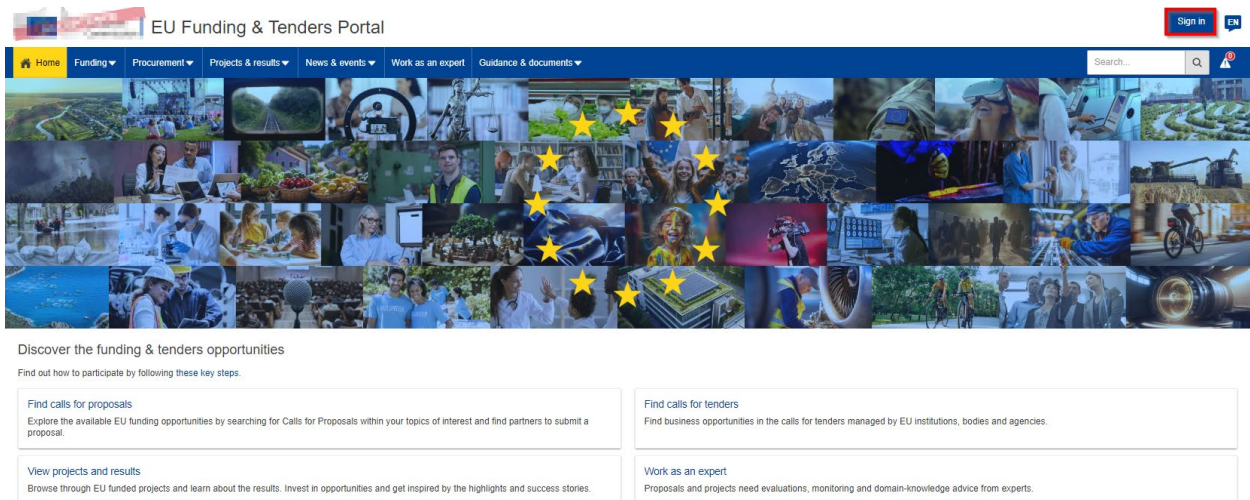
EU Funding & Tenders Portal

Sign in

EN

Home Funding Procurement Projects & results News & events Work as an expert Guidance & documents

Search...

Discover the funding & tenders opportunities

Find out how to participate by following these key steps.

Find calls for proposals
Explore the available EU funding opportunities by searching for Calls for Proposals within your topics of interest and find partners to submit a proposal.

Find calls for tenders
Find business opportunities in the calls for tenders managed by EU institutions, bodies and agencies.

View projects and results
Browse through EU funded projects and learn about the results. Invest in opportunities and get inspired by the highlights and success stories.

Work as an expert
Proposals and projects need evaluations, monitoring and domain-knowledge advice from experts.